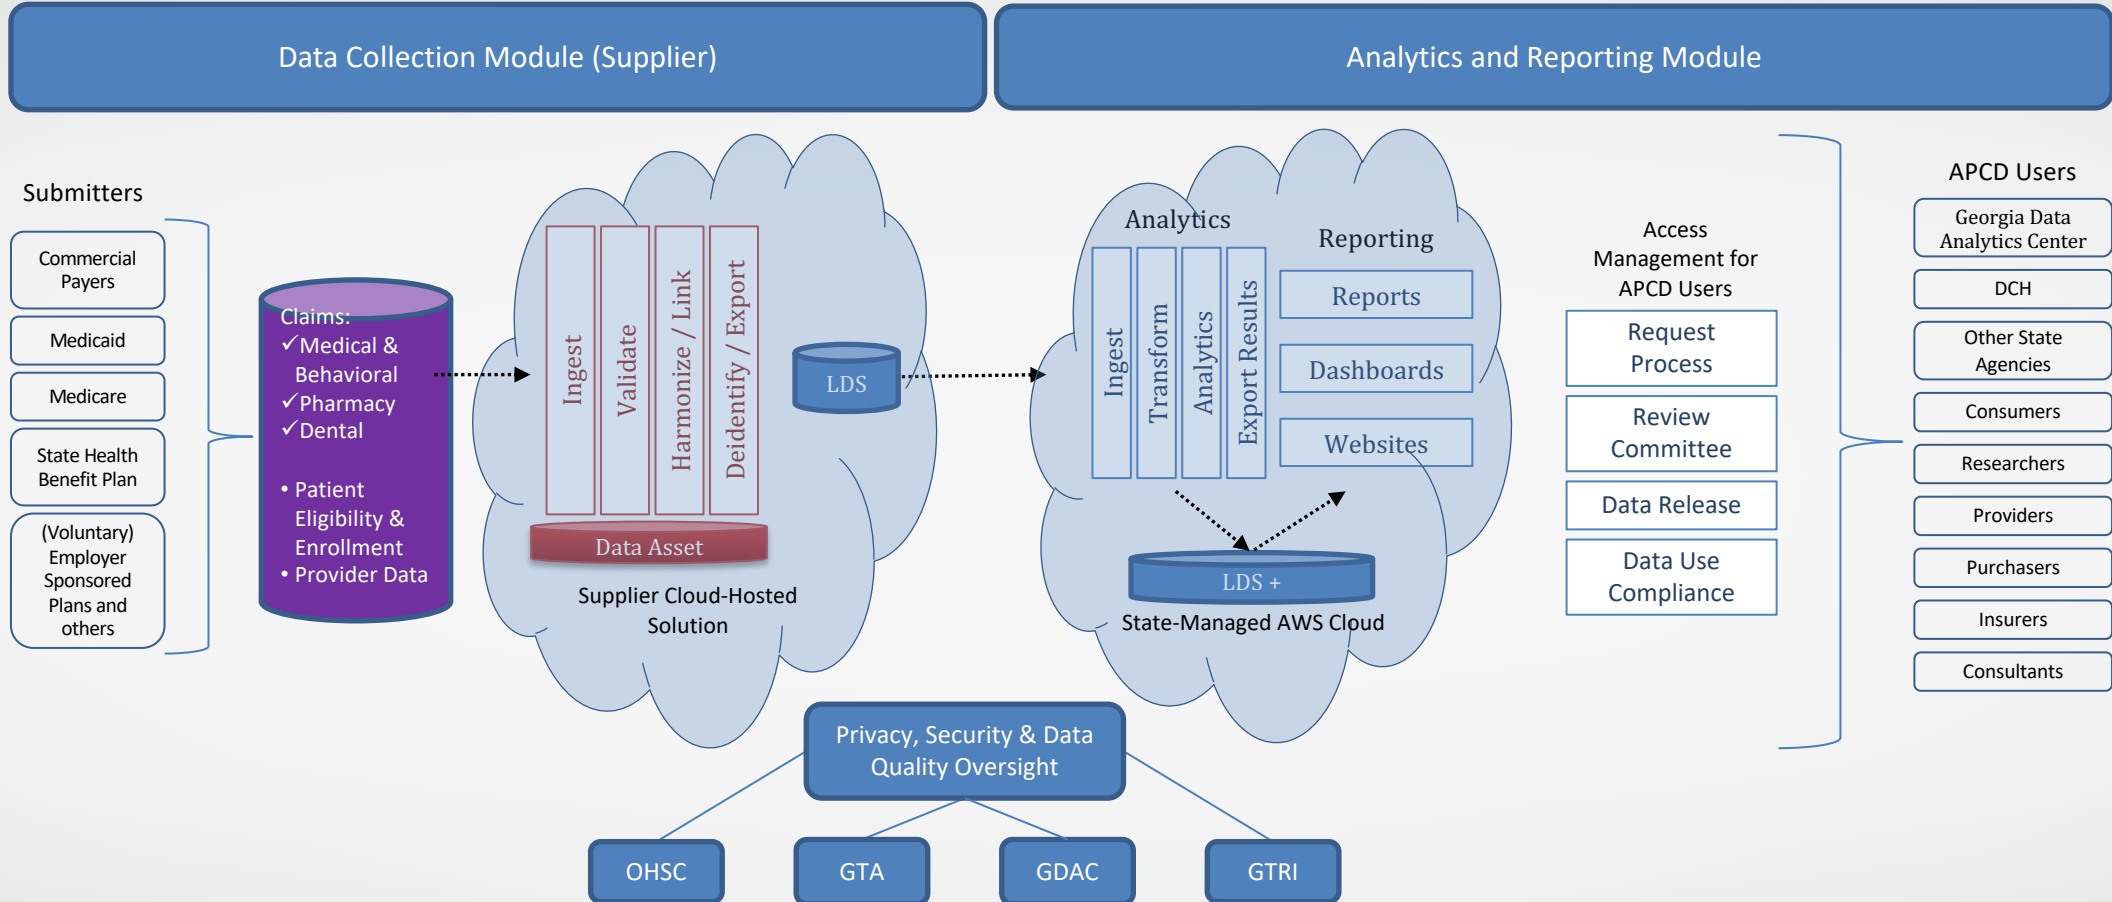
Data Collection Module (Supplier)

Analytics and Reporting Module

Submitters

Commercial Payers

Medicaid

Medicare

State Health Benefit Plan

(Voluntary) Employer Sponsored Plans and others

Claims:
✓Medical & Behavioral
✓Pharmacy
✓Dental

• Patient Eligibility & Enrollment
• Provider Data

Ingest

Validate

Harmonize / Link

Deidentify / Export

Data Asset

LDS

Supplier Cloud-Hosted Solution

Analytics

Reporting

Ingest

Transform

Analytics

Export Results

Reports

Dashboards

Websites

LDS +

State-Managed AWS Cloud

Access Management for APCD Users

Request Process

Review Committee

Data Release

Data Use Compliance

APCD Users

Georgia Data Analytics Center

DCH

Other State Agencies

Consumers

Researchers

Providers

Purchasers

Insurers

Consultants

Privacy, Security & Data Quality Oversight

OHSC

GTA

GDAC

GTRI